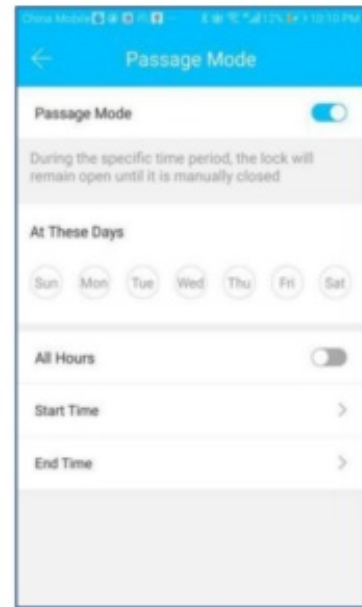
China Mobile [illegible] 10:10 PM

Passage Mode

Passage Mode

During the specific time period, the lock will remain open until it is manually closed

At These Days

Sun Mon Tue Wed Thu Fri Sat

All Hours

Start Time

End Time